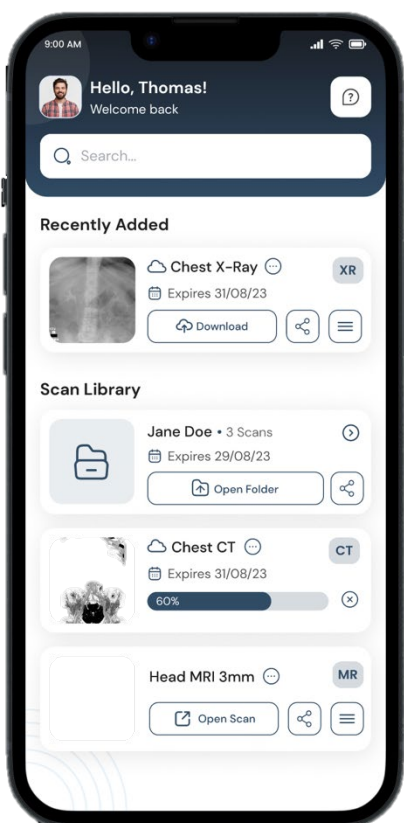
9:00 AM

Hello, Thomas!
Welcome back

Search...

Recently Added

Chest X-Ray
XR
Expires 31/08/23
Download

Scan Library

Jane Doe • 3 Scans
Expires 29/08/23
Open Folder

Chest CT
CT
Expires 31/08/23
60%

Head MRI 3mm
MR
Open Scan